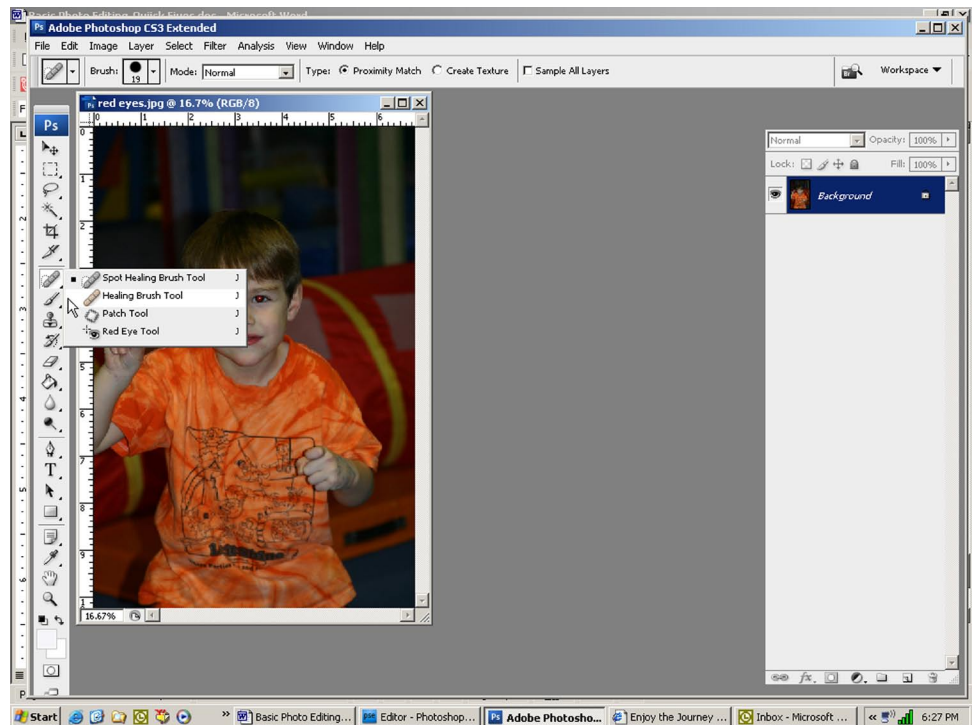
Adobe Photoshop CS3 Extended

File Edit Image Layer Select Filter Analysis View Window Help

Brush: 19 Mode: Normal Type: Proximity Match Create Texture Sample All Layers

Workspace

red eyes.jpg @ 16.7% (RGB/8)

Spot Healing Brush Tool J
Healing Brush Tool J
Patch Tool J
Red Eye Tool J

16.67%

Normal Opacity: 100%
Lock: Fill: 100%
Background

Start Basic Photo Editing... Editor - Photoshop... Adobe Photosho... Enjoy the Journey ... Inbox - Microsoft ... 6:27 PM